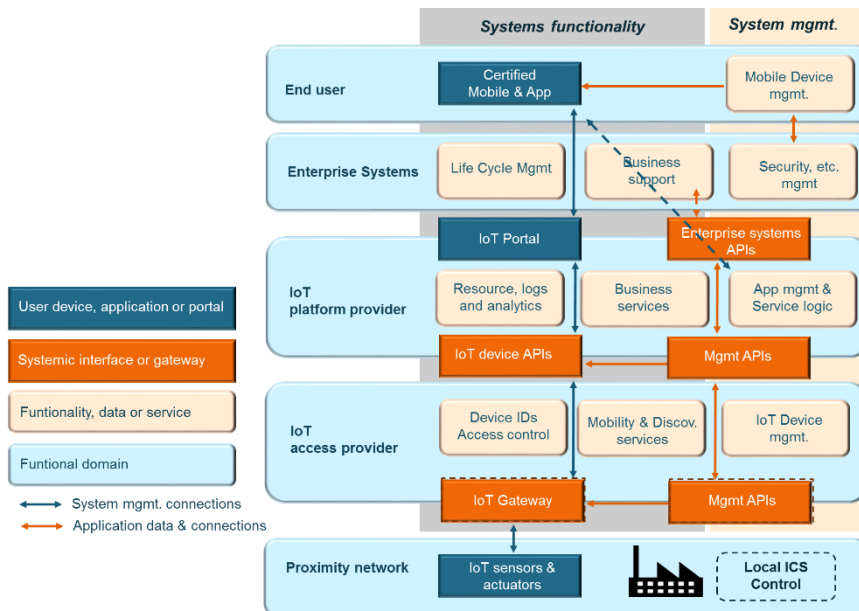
Systems functionality

System mgmt.

End user

Certified Mobile & App

Mobile Device mgmt.

Enterprise Systems

Life Cycle Mgmt

Business support

Security, etc. mgmt

IoT Portal

Enterprise systems APIs

IoT platform provider

Resource, logs and analytics

Business services

App mgmt & Service logic

IoT device APIs

Mgmt APIs

IoT access provider

Device IDs Access control

Mobility & Discov. services

IoT Device mgmt.

IoT Gateway

Mgmt APIs

Proximity network

IoT sensors & actuators

Local ICS Control

User device, application or portal

Systemic interface or gateway

Funtionality, data or service

Funtional domain

System mgmt. connections

Application data & connections